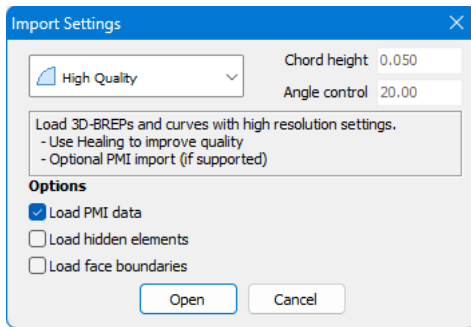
Import Settings

High Quality

Chord height 0.050

Angle control 20.00

Load 3D-BREPs and curves with high resolution settings.
- Use Healing to improve quality
- Optional PMI import (if supported)

Options

Load PMI data

Load hidden elements

Load face boundaries

Open

Cancel